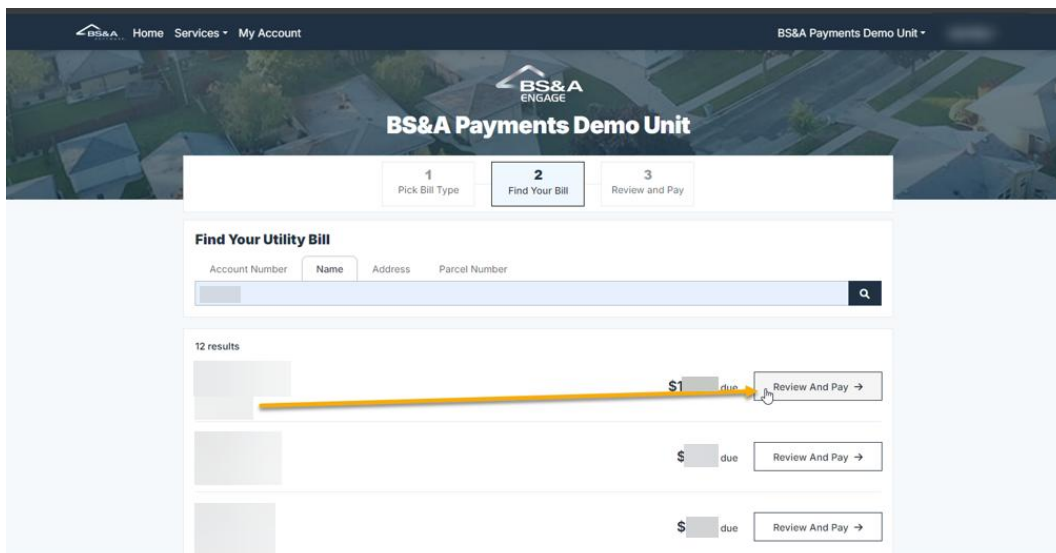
BS&A Home Services My Account

BS&A Payments Demo Unit

BS&A ENGAGE

BS&A Payments Demo Unit

1
Pick Bill Type

2
Find Your Bill

3
Review and Pay

Find Your Utility Bill

Account Number Name Address Parcel Number

12 results

$1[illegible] due Review And Pay →

$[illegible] due Review And Pay →

$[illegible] due Review And Pay →